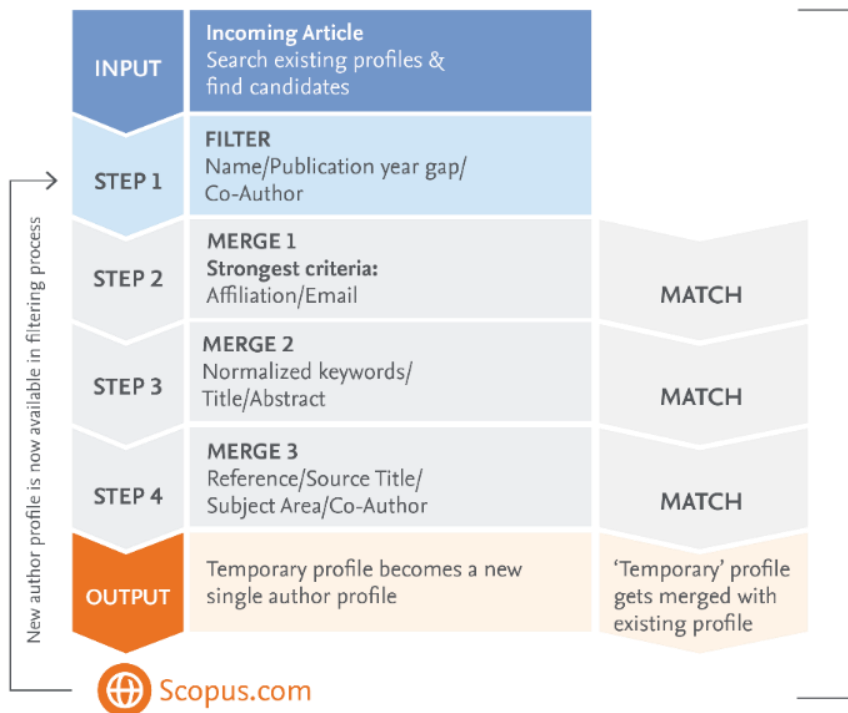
INPUT

Incoming Article
Search existing profiles & find candidates

STEP 1

FILTER
Name/Publication year gap/ Co-Author

STEP 2

MERGE 1
Strongest criteria:
Affiliation/Email

MATCH

STEP 3

MERGE 2
Normalized keywords/ Title/Abstract

MATCH

STEP 4

MERGE 3
Reference/Source Title/ Subject Area/Co-Author

MATCH

OUTPUT

Temporary profile becomes a new single author profile

'Temporary' profile gets merged with existing profile

New author profile is now available in filtering process

Scopus.com